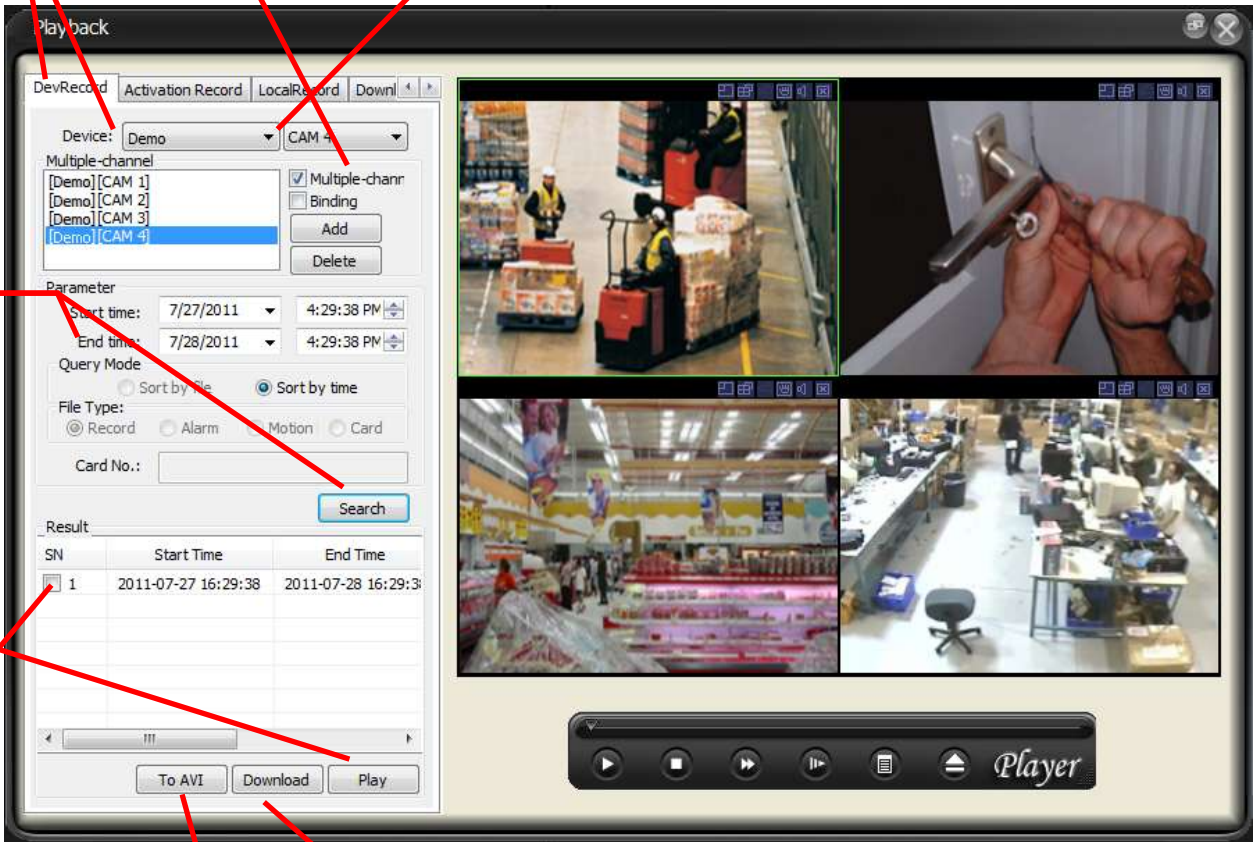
Playback

DevRecord | Activation Record | LocalRecord | Downl

Device: Demo | CAM 4

Multiple-channel
[Demo][CAM 1]
[Demo][CAM 2]
[Demo][CAM 3]
[Demo][CAM 4]

Multiple-chann
Binding
Add
Delete

Parameter
Start time: 7/27/2011 4:29:38 PM
End time: 7/28/2011 4:29:38 PM

Query Mode
Sort by file
Sort by time

File Type:
Record
Alarm
Motion
Card

Card No.:

Search

Result

| SN | Start Time | End Time |
|---|---|---|
| 1 | 2011-07-27 16:29:38 | 2011-07-28 16:29:3 |

To AVI | Download | Play

Player